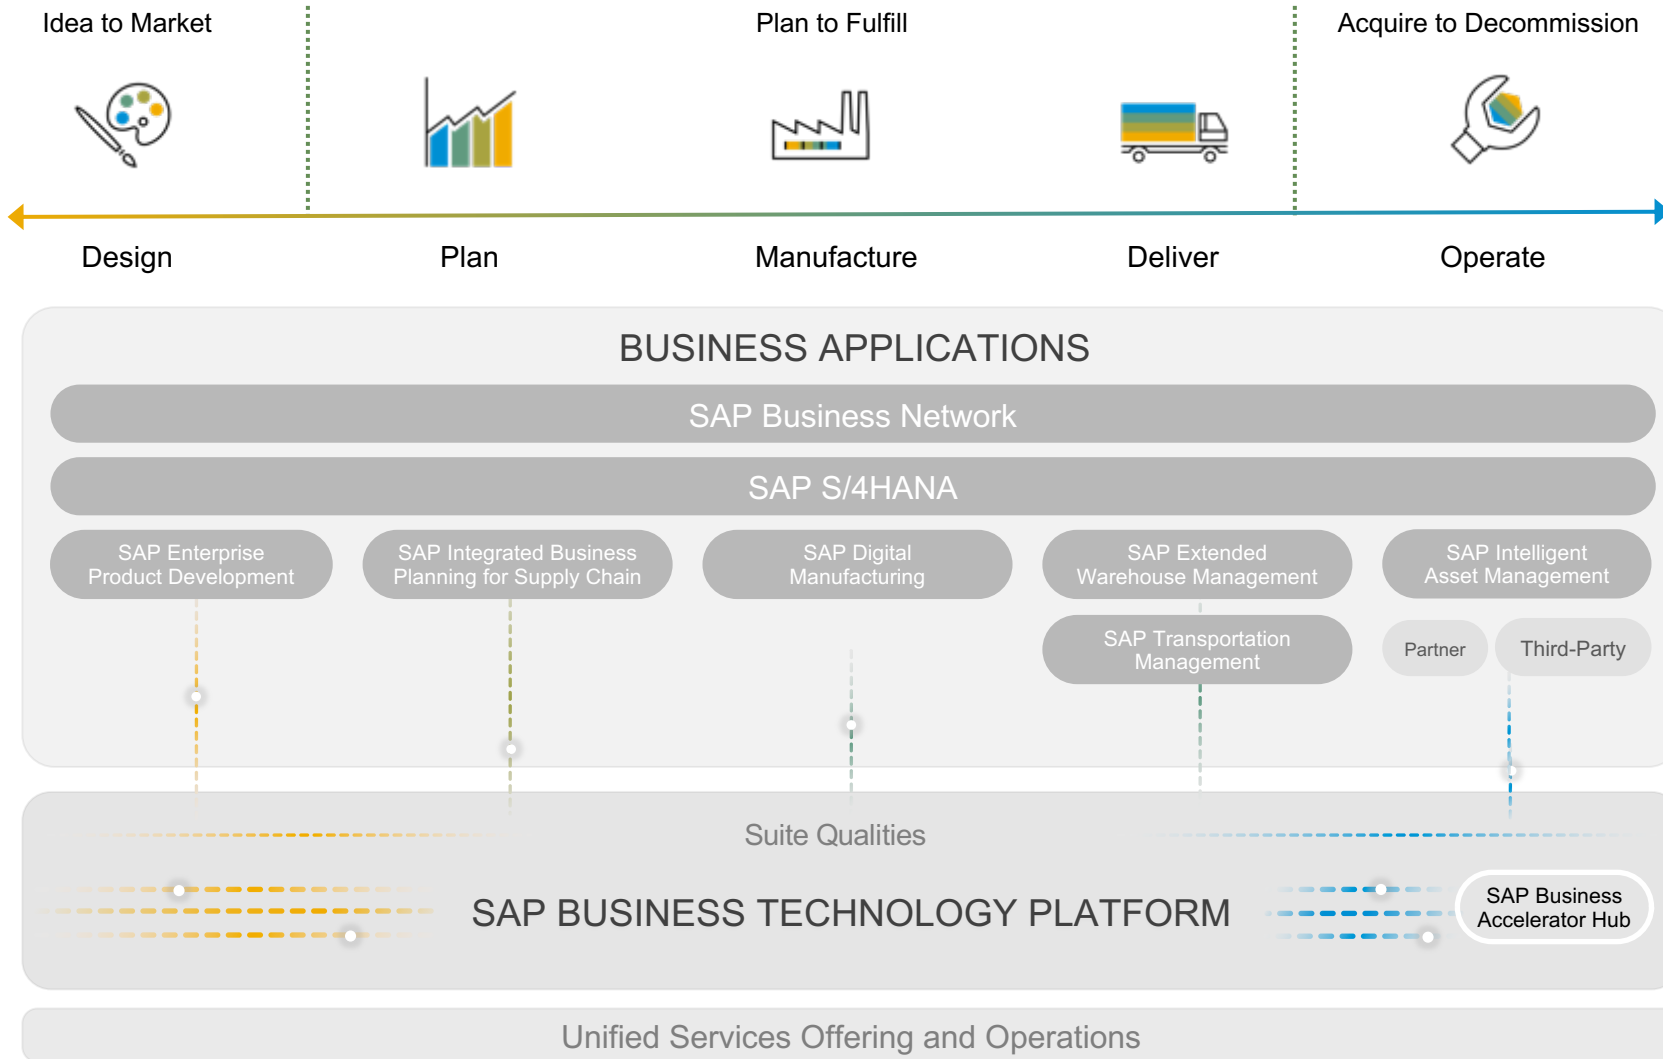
Idea to Market

Plan to Fulfill

Acquire to Decommission

Design

Plan

Manufacture

Deliver

Operate

BUSINESS APPLICATIONS

SAP Business Network

SAP S/4HANA

SAP Enterprise Product Development

SAP Integrated Business Planning for Supply Chain

SAP Digital Manufacturing

SAP Extended Warehouse Management

SAP Intelligent Asset Management

SAP Transportation Management

Partner

Third-Party

Suite Qualities

SAP BUSINESS TECHNOLOGY PLATFORM

SAP Business Accelerator Hub

Unified Services Offering and Operations